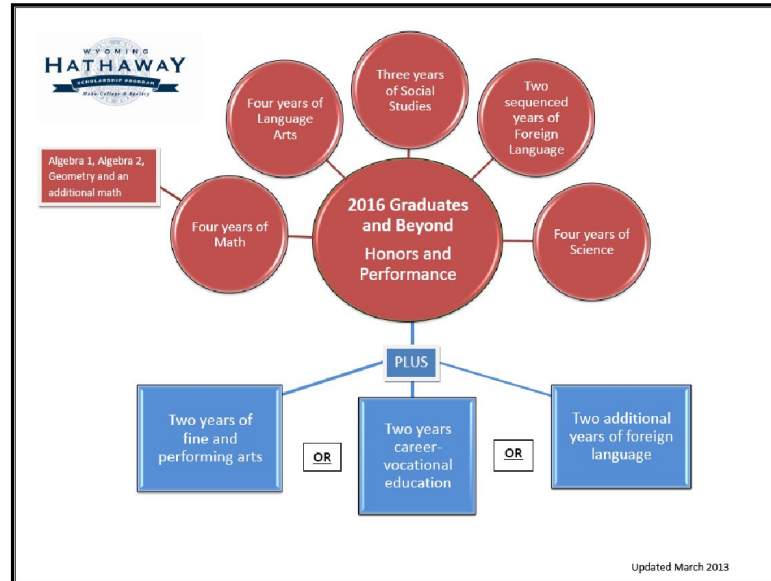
WYOMING
HATHAWAY
SCHOLARSHIP PROGRAM
Make College a Reality

Algebra 1, Algebra 2, Geometry and an additional math

Four years of Math

Four years of Language Arts

Three years of Social Studies

Two sequenced years of Foreign Language

Four years of Science

2016 Graduates and Beyond

Honors and Performance

PLUS

Two years of fine and performing arts

OR

Two years career-vocational education

OR

Two additional years of foreign language

Updated March 2013